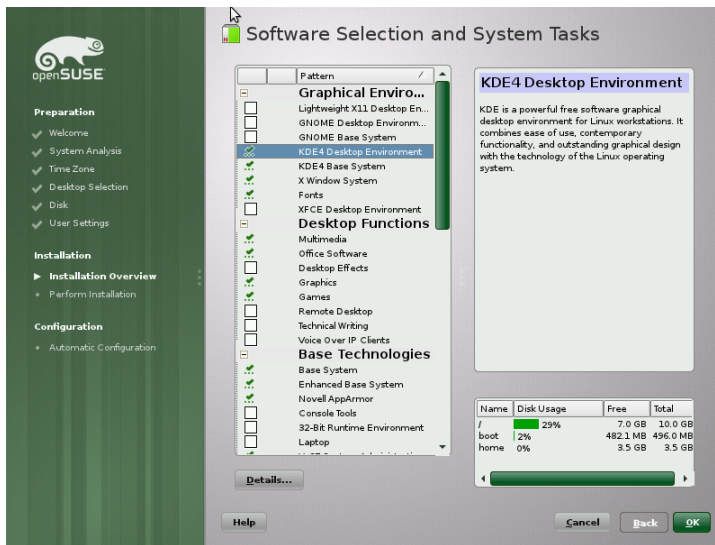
openSUSE

Preparation
Welcome
System Analysis
Time Zone
Desktop Selection
Disk
User Settings

Installation
Installation Overview
Perform Installation

Configuration
Automatic Configuration

Software Selection and System Tasks

Pattern
Graphical Enviro...
Lightweight X11 Desktop En...
GNOME Desktop Environm...
GNOME Base System
KDE4 Desktop Environment
KDE4 Base System
X Window System
Fonts
XFCE Desktop Environment
Desktop Functions
Multimedia
Office Software
Desktop Effects
Graphics
Games
Remote Desktop
Technical Writing
Voice Over IP Clients
Base Technologies
Base System
Enhanced Base System
Novell AppArmor
Console Tools
32-Bit Runtime Environment
Laptop

KDE4 Desktop Environment

KDE is a powerful free software graphical desktop environment for Linux workstations. It combines ease of use, contemporary functionality, and outstanding graphical design with the technology of the Linux operating system.

| Name | Disk Usage | Free | Total |
|---|---|---|---|
| / | 29% | 7.0 GB | 10.0 GB |
| boot | 2% | 482.1 MB | 496.0 MB |
| home | 0% | 3.5 GB | 3.5 GB |

Details...

Help
Cancel
Back
OK